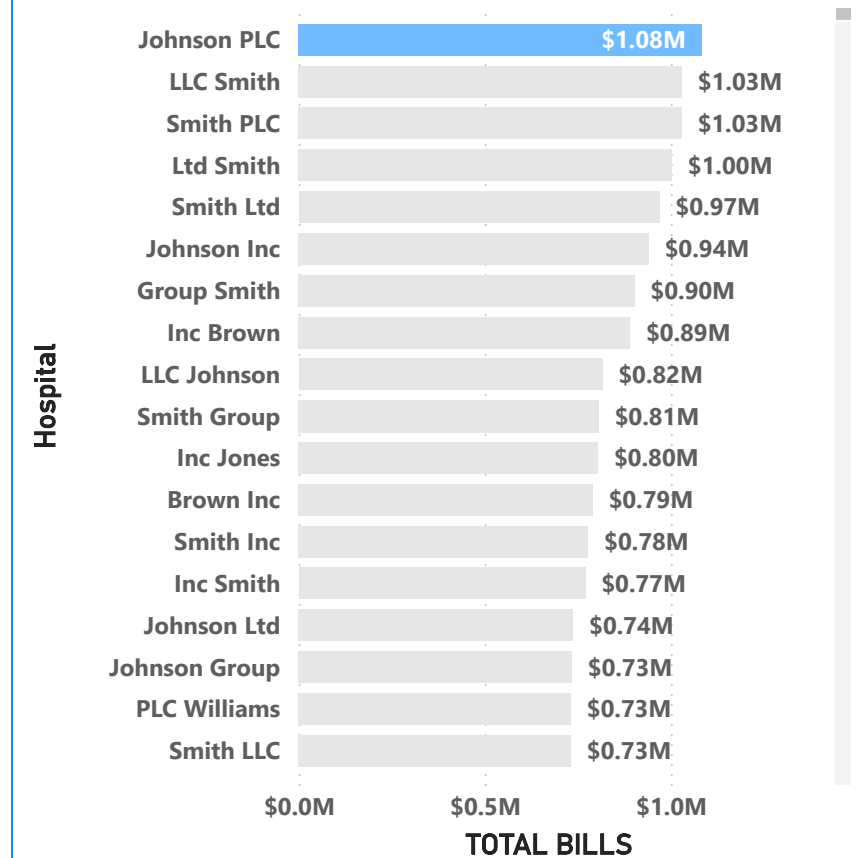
Hospital

| Hospital | TOTAL BILLS |
|---|---|
| Johnson PLC | \$1.08M |
| LLC Smith | \$1.03M |
| Smith PLC | \$1.03M |
| Ltd Smith | \$1.00M |
| Smith Ltd | \$0.97M |
| Johnson Inc | \$0.94M |
| Group Smith | \$0.90M |
| Inc Brown | \$0.89M |
| LLC Johnson | \$0.82M |
| Smith Group | \$0.81M |
| Inc Jones | \$0.80M |
| Brown Inc | \$0.79M |
| Smith Inc | \$0.78M |
| Inc Smith | \$0.77M |
| Johnson Ltd | \$0.74M |
| Johnson Group | \$0.73M |
| PLC Williams | \$0.73M |
| Smith LLC | \$0.73M |

\$0.0M \$0.5M \$1.0M

TOTAL BILLS